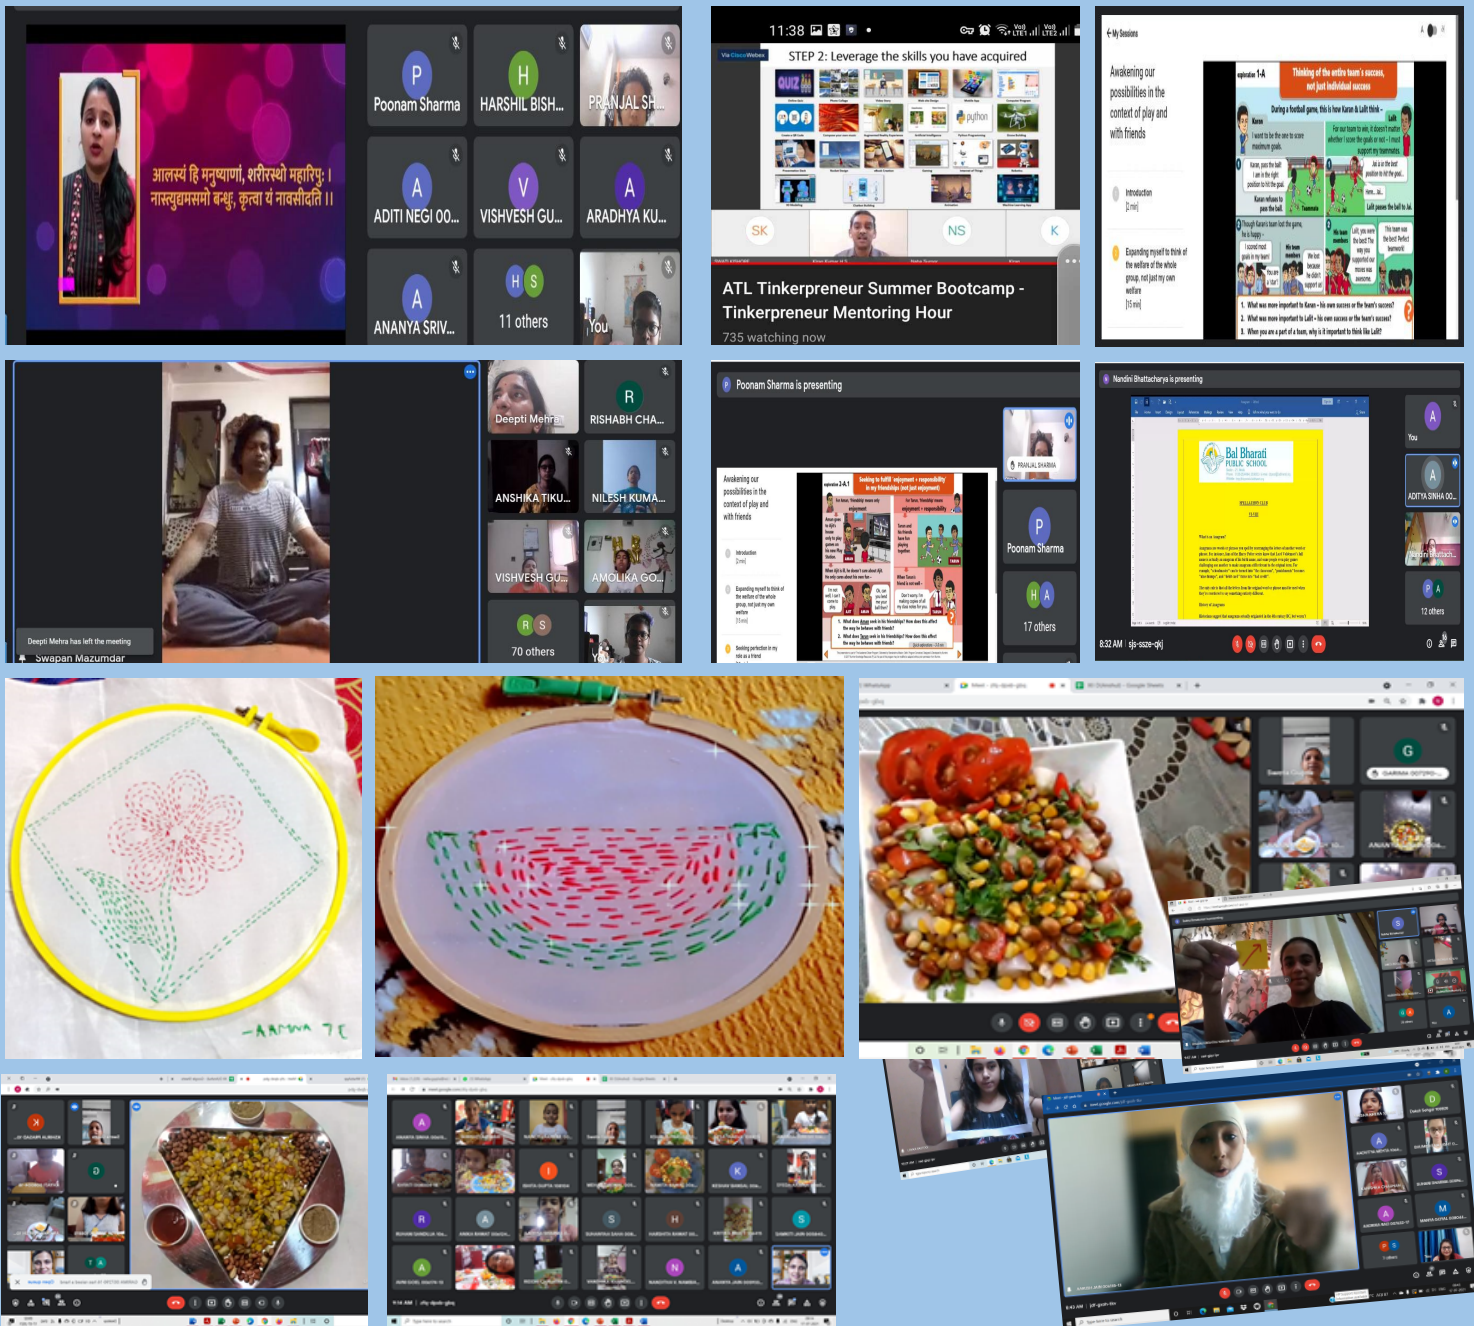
आलस्यं हि मनुष्याणां, शरीरस्थो महारिपुः ।
नास्त्युद्यमसमो बन्धुः, कृत्वा यं नावसीदति ।।

Poonam Sharma
HARSHIL BISH...
PRANJAL SH...
ADITI NEGI 00...
VISHVESH GU...
ARADHYA KU...
ANANYA SRIV...
11 others
You

11:38

STEP 2: Leverage the skills you have acquired

SK
NS
K

ATL Tinkerpreneur Summer Bootcamp - Tinkerpreneur Mentoring Hour
735 watching now

My Sessions

Awakening our possibilities in the context of play and with friends

Introduction [2 min]

Expanding myself to think of the welfare of the whole group, not just my own welfare [15 min]

Thinking of the entire team's success, not just individual success

During a football game, this is how Karan & Lalit think -

1. What was more important to Karan - his own success or the team's success?
2. What was more important to Lalit - his own success or the team's success?
3. When you are a part of a team, why is it important to think like Lalit?

Deepti Mehra
RISHABH CHA...
ANSHIKA TIKU...
NILESH KUMA...
VISHVESH GU...
AMOLIKA GO...
70 others
You
Deepti Mehra has left the meeting
Swapan Mazumdar

Poonam Sharma is presenting

Awakening our possibilities in the context of play and with friends

Introduction [2 min]

Expanding myself to think of the welfare of the whole group, not just my own welfare [15 min]

Seeking perfection in my role as a friend

Seeking to fulfil enjoyment + responsibility in my friendships (not just enjoyment)

PRANJAL SHARMA
Poonam Sharma
17 others

Nandini Bhattacharya is presenting

Bal Bharati PUBLIC SCHOOL

You
ADITYA SINHA 00...
Nandini Bhattach...
12 others

8:32 AM | sjs-ssze-qkj

-AARNA 7E